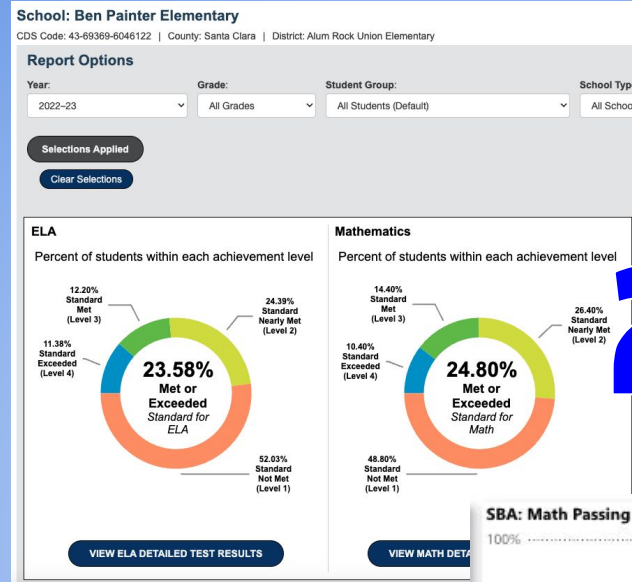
School: Ben Painter Elementary

CDS Code: 43-69369-6046122 | County: Santa Clara | District: Alum Rock Union Elementary

Report Options

Year:
2022–23

Grade:
All Grades

Student Group:
All Students (Default)

School Typ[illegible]
All Schoo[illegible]

Selections Applied

Clear Selections

ELA

Percent of students within each achievement level

12.20% Standard Met (Level 3)

24.39% Standard Nearly Met (Level 2)

11.38% Standard Exceeded (Level 4)

23.58% Met or Exceeded Standard for ELA

52.03% Standard Not Met (Level 1)

VIEW ELA DETAILED TEST RESULTS

Mathematics

Percent of students within each achievement level

14.40% Standard Met (Level 3)

26.40% Standard Nearly Met (Level 2)

10.40% Standard Exceeded (Level 4)

24.80% Met or Exceeded Standard for Math

48.80% Standard Not Met (Level 1)

VIEW MATH DETA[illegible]

SBA: Math Passing

100%